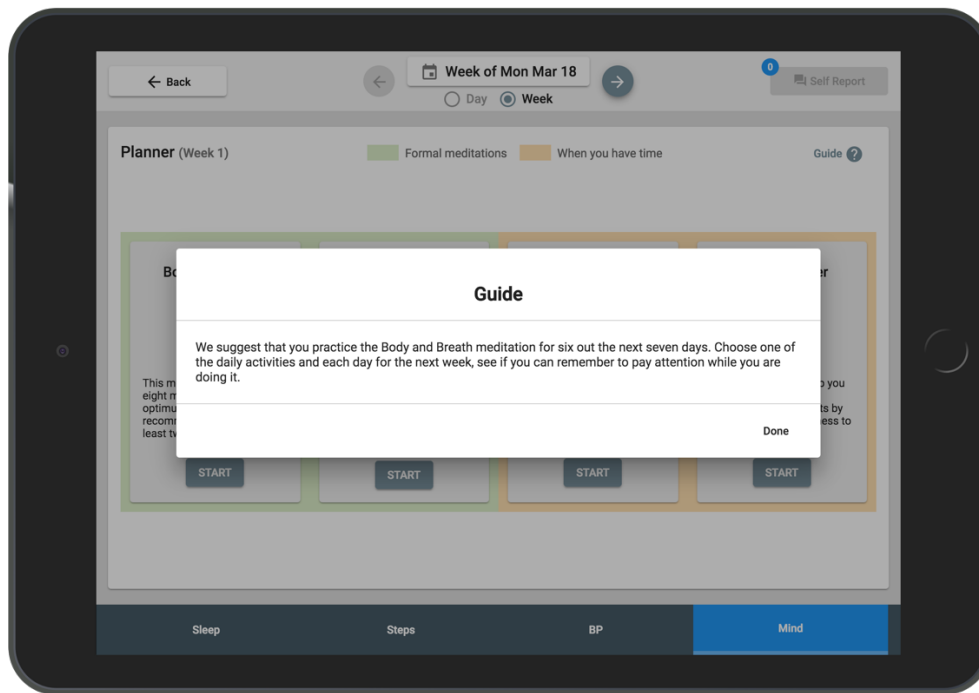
← Back

Week of Mon Mar 18

Day Week

0

Self Report

Planner (Week 1)

Formal meditations

When you have time

Guide ?

Bo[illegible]

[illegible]r

This m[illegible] eight m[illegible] optimu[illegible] recomm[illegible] least tw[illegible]

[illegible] you

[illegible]ts by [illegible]ess to

Guide

We suggest that you practice the Body and Breath meditation for six out the next seven days. Choose one of the daily activities and each day for the next week, see if you can remember to pay attention while you are doing it.

Done

START

START

START

START

Sleep

Steps

BP

Mind